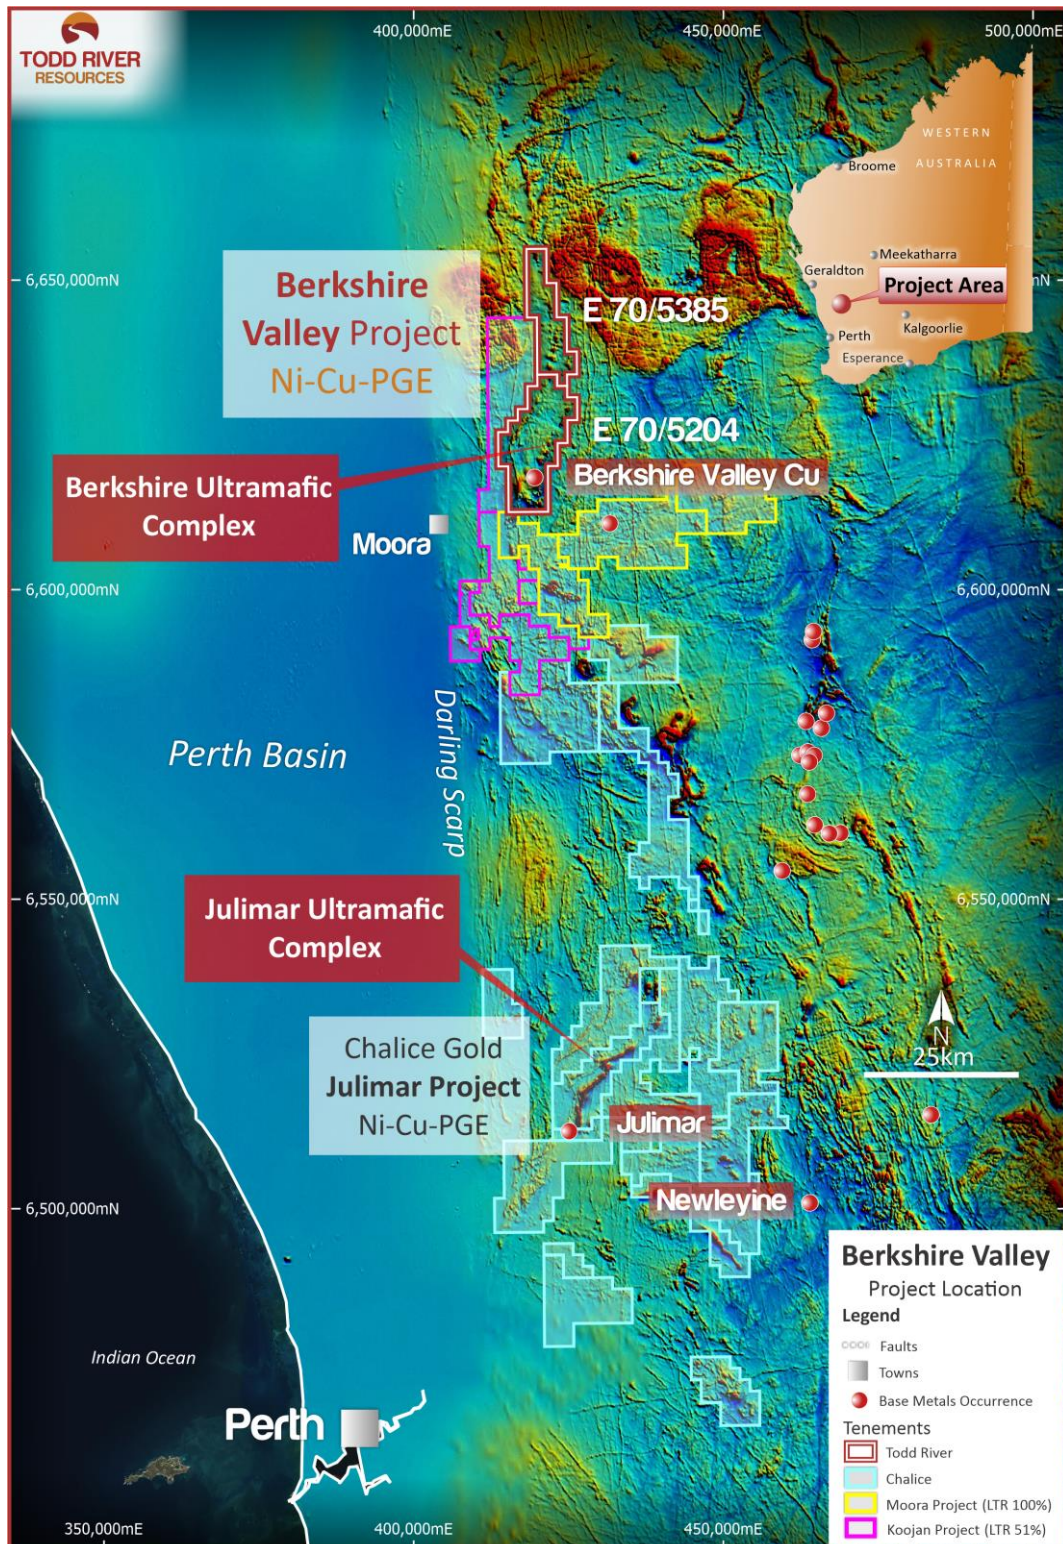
TODD RIVER
RESOURCES

400,000mE
450,000mE
500,000mE

WESTERN
AUSTRALIA
Broome
Meekatharra
Geraldton
Project Area
Perth
Kalgoorlie
Esperance

6,650,000mN

Berkshire Valley Project
Ni-Cu-PGE

E 70/5385

E 70/5204

Berkshire Ultramafic Complex

Berkshire Valley Cu

Moora

6,600,000mN
6,600,000mN

Perth Basin

Darling Scarp

6,550,000mN
6,550,000mN

Julimar Ultramafic Complex

Chalice Gold
Julimar Project
Ni-Cu-PGE

N
25km

Julimar

Newleyine

6,500,000mN

Indian Ocean

Perth

350,000mE
400,000mE
450,000mE

Berkshire Valley
Project Location
Legend
Faults
Towns
Base Metals Occurrence
Tenements
Todd River
Chalice
Moora Project (LTR 100%)
Koojan Project (LTR 51%)